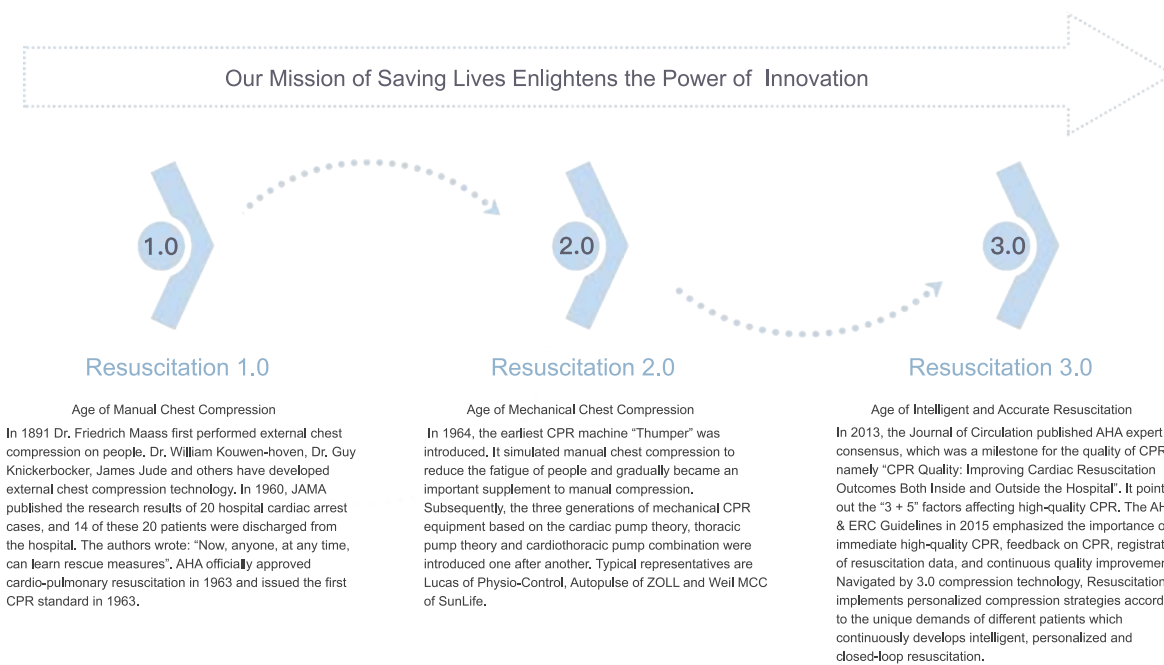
Our Mission of Saving Lives Enlightens the Power of Innovation

1.0

2.0

3.0

Resuscitation 1.0

Age of Manual Chest Compression

In 1891 Dr. Friedrich Maass first performed external chest compression on people. Dr. William Kouwen-hoven, Dr. Guy Knickerbocker, James Jude and others have developed external chest compression technology. In 1960, JAMA published the research results of 20 hospital cardiac arrest cases, and 14 of these 20 patients were discharged from the hospital. The authors wrote: "Now, anyone, at any time, can learn rescue measures". AHA officially approved cardio-pulmonary resuscitation in 1963 and issued the first CPR standard in 1963.

Resuscitation 2.0

Age of Mechanical Chest Compression

In 1964, the earliest CPR machine "Thumper" was introduced. It simulated manual chest compression to reduce the fatigue of people and gradually became an important supplement to manual compression. Subsequently, the three generations of mechanical CPR equipment based on the cardiac pump theory, thoracic pump theory and cardiothoracic pump combination were introduced one after another. Typical representatives are Lucas of Physio-Control, Autopulse of ZOLL and Weil MCC of SunLife.

Resuscitation 3.0

Age of Intelligent and Accurate Resuscitation

In 2013, the Journal of Circulation published AHA expert consensus, which was a milestone for the quality of CPR namely "CPR Quality: Improving Cardiac Resuscitation Outcomes Both Inside and Outside the Hospital". It point out the "3 + 5" factors affecting high-quality CPR. The AH & ERC Guidelines in 2015 emphasized the importance o immediate high-quality CPR, feedback on CPR, registrat of resuscitation data, and continuous quality improvemer Navigated by 3.0 compression technology, Resuscitation implements personalized compression strategies accord to the unique demands of different patients which continuously develops intelligent, personalized and closed-loop resuscitation.